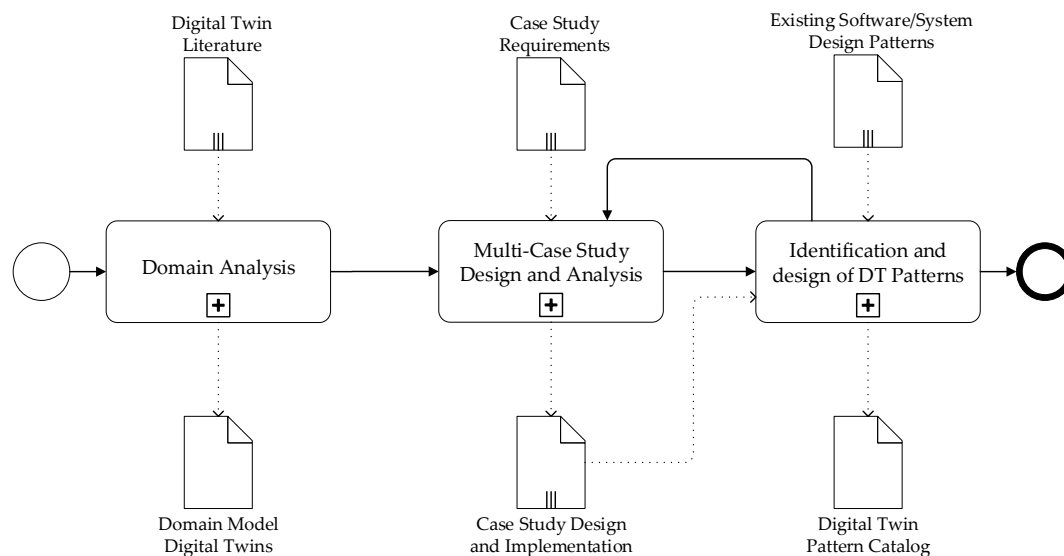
Digital Twin Literature

Case Study Requirements

Existing Software/System Design Patterns

Domain Analysis

Multi-Case Study Design and Analysis

Identification and design of DT Patterns

Domain Model Digital Twins

Case Study Design and Implementation

Digital Twin Pattern Catalog